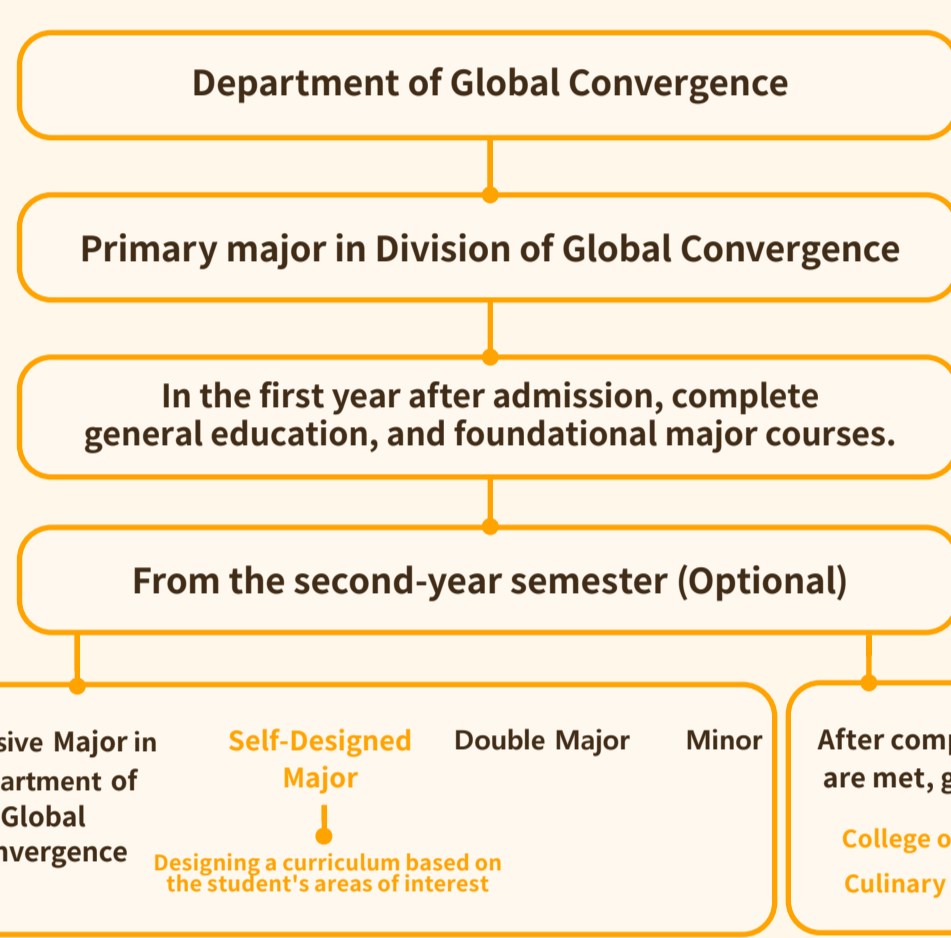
Department of Global Convergence

Primary major in Division of Global Convergence

In the first year after admission, complete general education, and foundational major courses.

From the second-year semester (Optional)

sive Major in artment of Global nvergence

Self-Designed Major

Designing a curriculum based on the student's areas of interest

Double Major

Minor

After comp are met, g

College o

Culinary